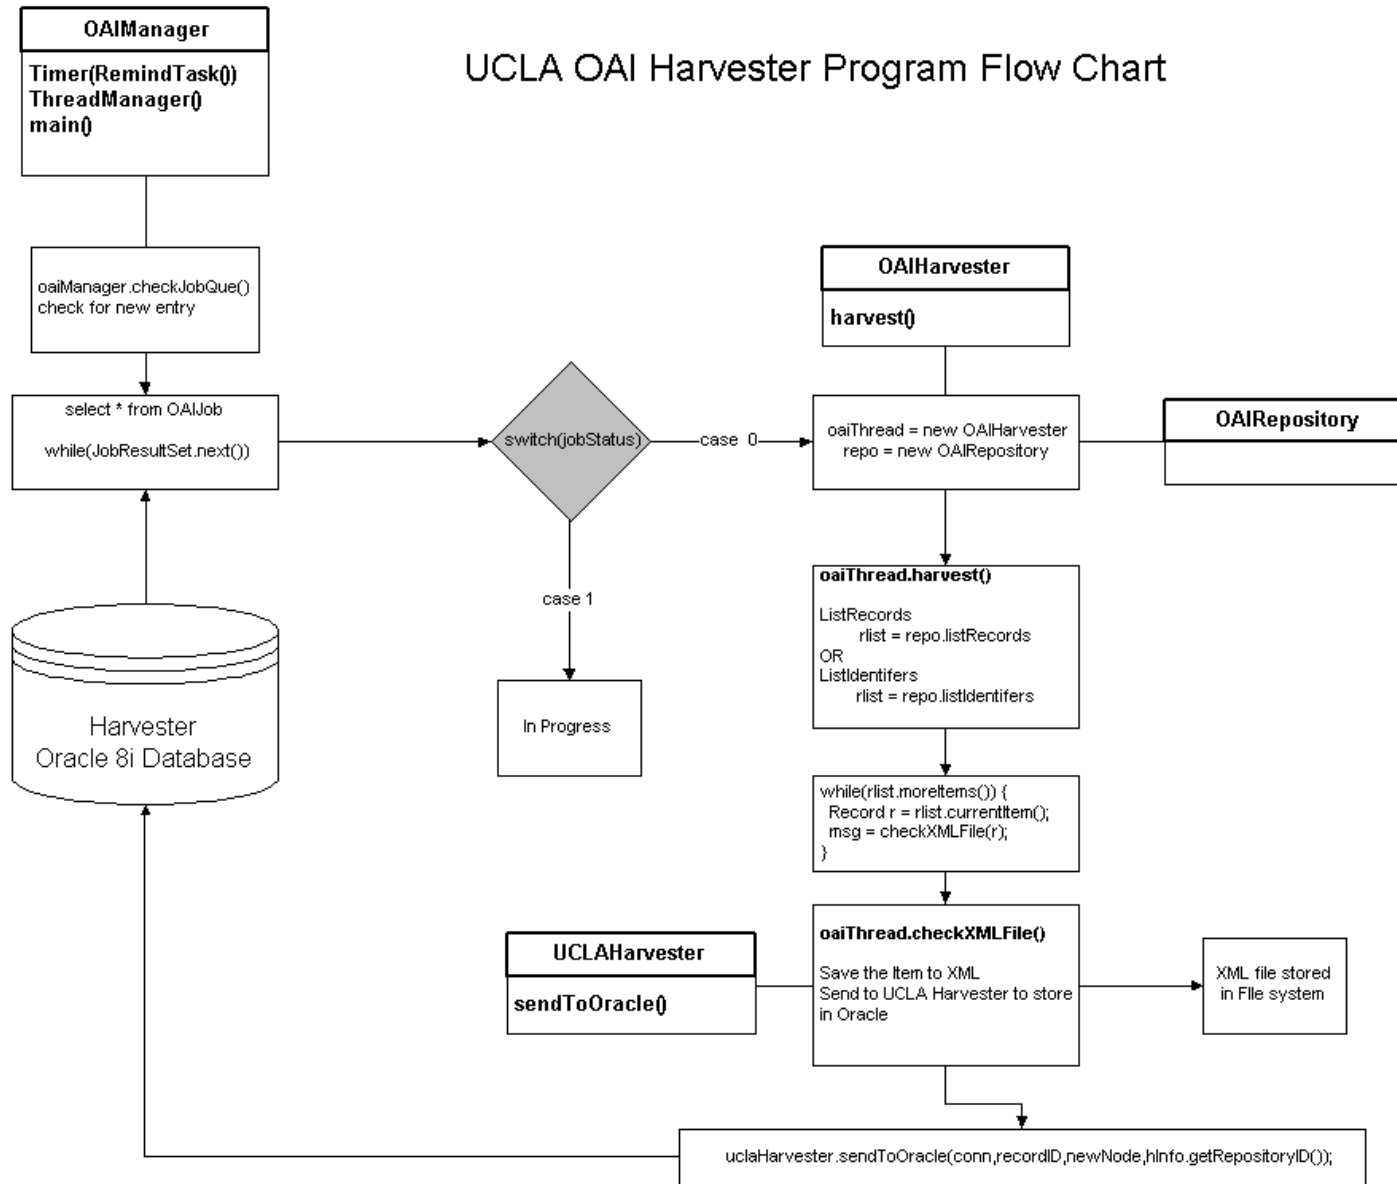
OAIManager

Timer(RemindTask())
ThreadManager()
main()

UCLA OAI Harvester Program Flow Chart

oaiManager.checkJobQue()
check for new entry

select * from OAIJob

while(JobResultSet.next())

switch(jobStatus)

case 0

case 1

In Progress

Harvester
Oracle 8i Database

OAIHarvester

harvest()

oaiThread = new OAIHarvester
repo = new OAIRepository

OAIRepository

oaiThread.harvest()

ListRecords
rlist = repo.listRecords
OR
ListIdentifers
rlist = repo.listIdentifers

while(rlist.moreItems()) {
Record r = rlist.currentItem();
msg = checkXMLFile(r);
}

UCLAHarvester

sendToOracle()

oaiThread.checkXMLFile()

Save the Item to XML
Send to UCLA Harvester to store in Oracle

XML file stored in File system

uclaHarvester.sendToOracle(conn,recordID,newNode,hInfo.getRepositoryID());